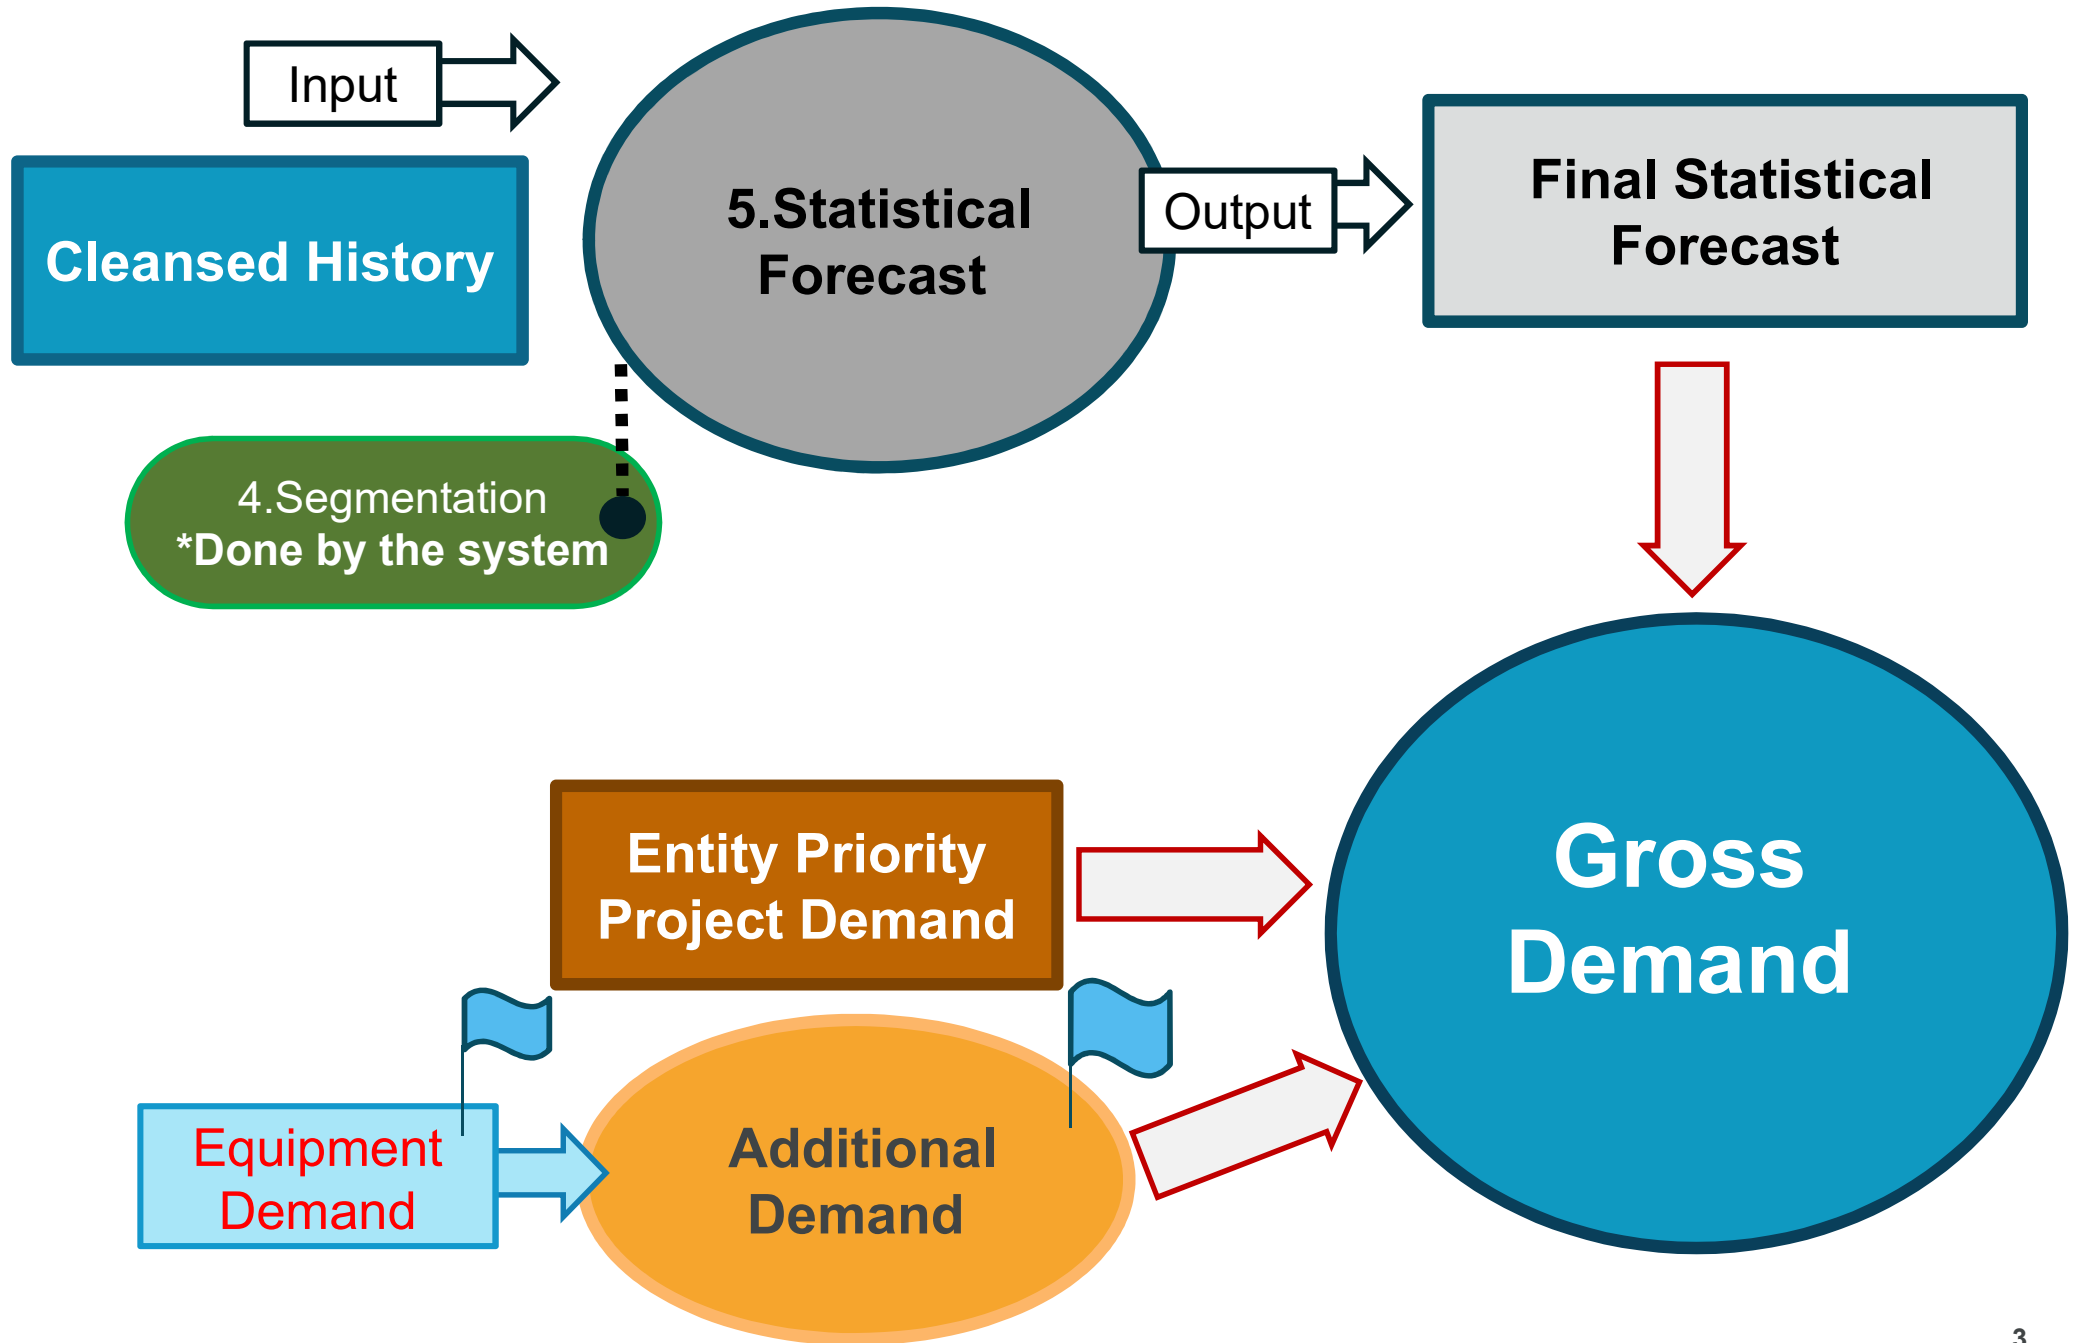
Input

Cleansed History

5.Statistical Forecast

Output

Final Statistical Forecast

4.Segmentation
*Done by the system

Gross Demand

Entity Priority Project Demand

Equipment Demand

Additional Demand

3